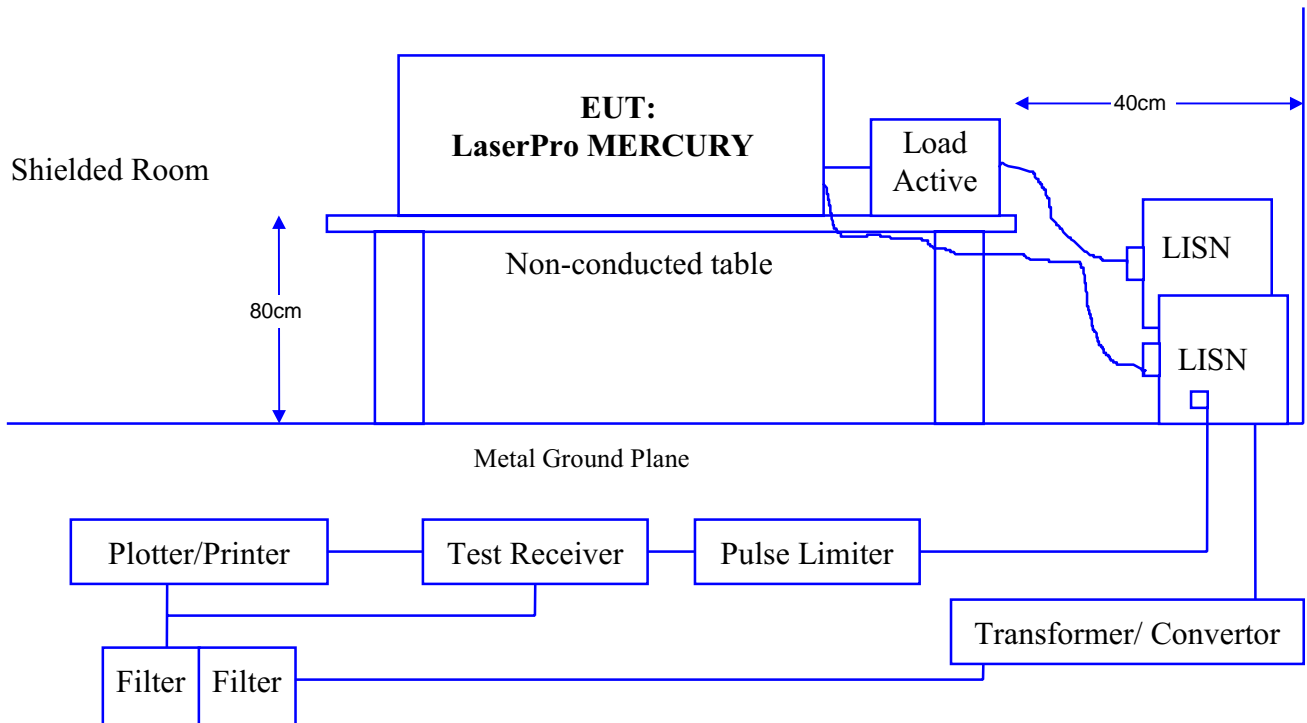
EUT:
LaserPro MERCURY

Load Active

40cm

Shielded Room

LISN

Non-conducted table

80cm

LISN

Metal Ground Plane

Plotter/Printer

Test Receiver

Pulse Limiter

Transformer/ Convertor

Filter

Filter